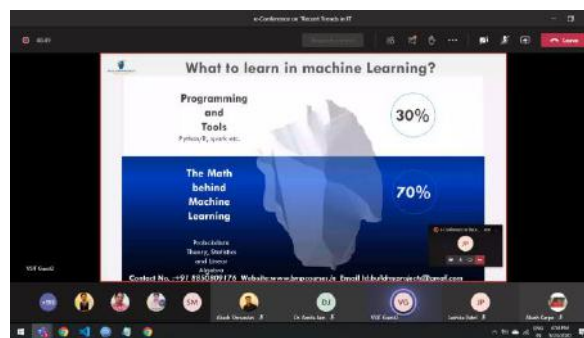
e-Conference on "Recent Trends in IT"

Leave

What to learn in machine Learning?

Programming and Tools

Python/R, spark etc.

30%

The Math behind Machine Learning

Probabilistic Theory, Statistics and Linear Algebra

70%

JP

Contact No. +91 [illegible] Website: www.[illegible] Email Id: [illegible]

VG

SM

DJ

JP

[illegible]